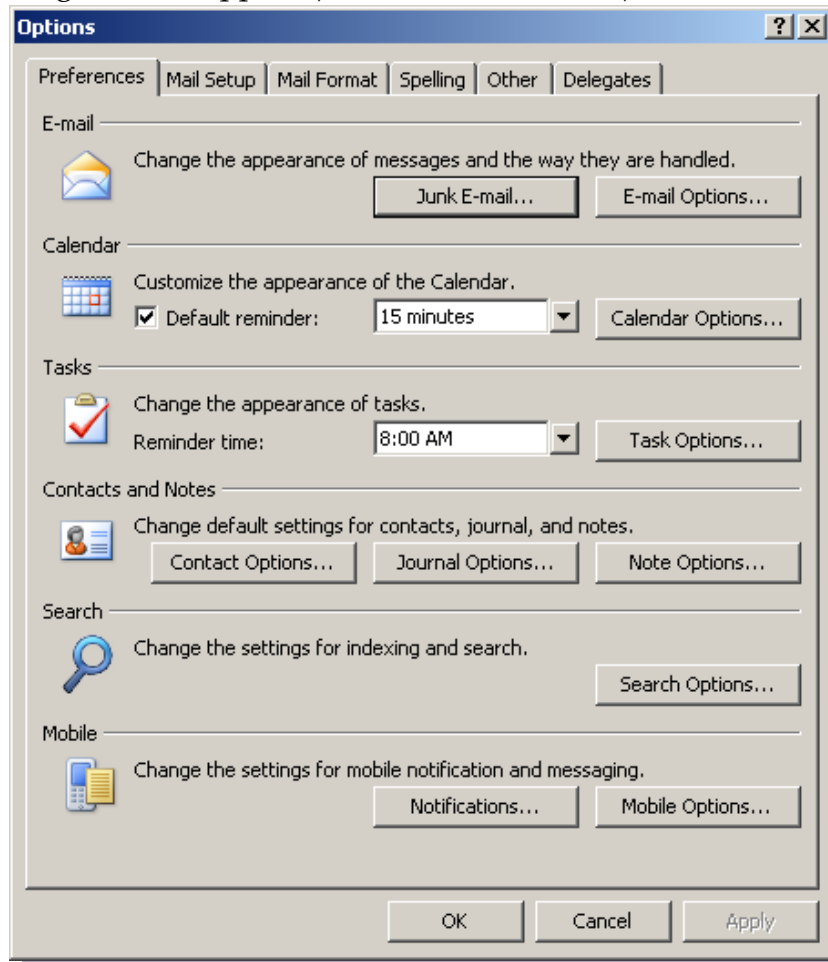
Options

? X

Preferences | Mail Setup | Mail Format | Spelling | Other | Delegates

E-mail

Change the appearance of messages and the way they are handled.

Junk E-mail... E-mail Options...

Calendar

Customize the appearance of the Calendar.

☑ Default reminder: 15 minutes Calendar Options...

Tasks

Change the appearance of tasks.

Reminder time: 8:00 AM Task Options...

Contacts and Notes

Change default settings for contacts, journal, and notes.

Contact Options... Journal Options... Note Options...

Search

Change the settings for indexing and search.

Search Options...

Mobile

Change the settings for mobile notification and messaging.

Notifications... Mobile Options...

OK Cancel Apply